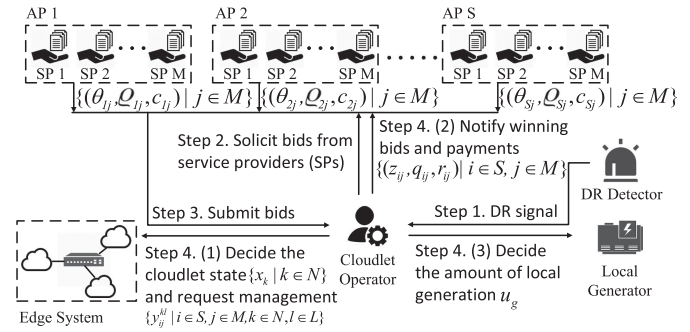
AP 1

SP 1 SP 2 SP M

$\{(\theta_{1j}, Q_{1j}, c_{1j}) \mid j \in M\}$

AP 2

SP 1 SP 2 SP M

$\{(\theta_{2j}, Q_{2j}, c_{2j}) \mid j \in M\}$

AP S

SP 1 SP 2 SP M

$\{(\theta_{Sj}, Q_{Sj}, c_{Sj}) \mid j \in M\}$

Step 2. Solicit bids from service providers (SPs)

Step 4. (2) Notify winning bids and payments $\{(z_{ij}, q_{ij}, r_{ij}) \mid i \in S, j \in M\}$

DR Detector

Step 3. Submit bids

Step 1. DR signal

Step 4. (1) Decide the cloudlet state $\{x_k \mid k \in N\}$ and request management $\{y_{ij}^{kl} \mid i \in S, j \in M, k \in N, l \in L\}$

Cloudlet Operator

Step 4. (3) Decide the amount of local generation $u_g$

Local Generator

Edge System